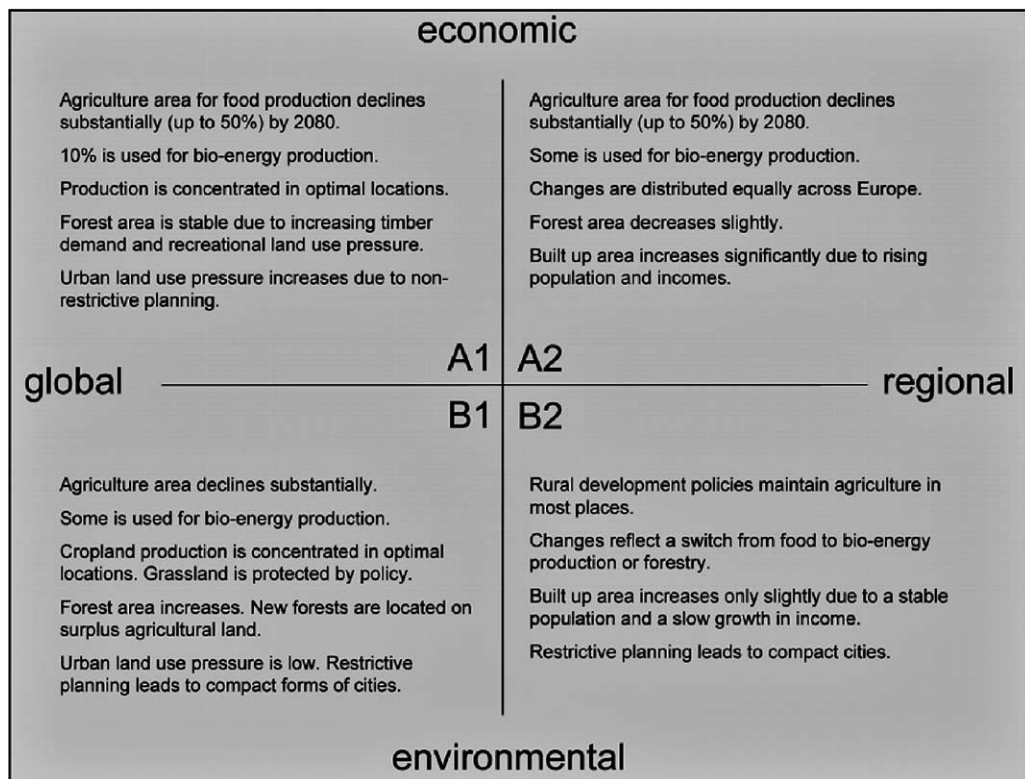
economic

Agriculture area for food production declines substantially (up to 50%) by 2080.

10% is used for bio-energy production.

Production is concentrated in optimal locations.

Forest area is stable due to increasing timber demand and recreational land use pressure.

Urban land use pressure increases due to non-restrictive planning.

Agriculture area for food production declines substantially (up to 50%) by 2080.

Some is used for bio-energy production.

Changes are distributed equally across Europe.

Forest area decreases slightly.

Built up area increases significantly due to rising population and incomes.

A1 A2

global regional

B1 B2

Agriculture area declines substantially.

Some is used for bio-energy production.

Cropland production is concentrated in optimal locations. Grassland is protected by policy.

Forest area increases. New forests are located on surplus agricultural land.

Urban land use pressure is low. Restrictive planning leads to compact forms of cities.

Rural development policies maintain agriculture in most places.

Changes reflect a switch from food to bio-energy production or forestry.

Built up area increases only slightly due to a stable population and a slow growth in income.

Restrictive planning leads to compact cities.

environmental